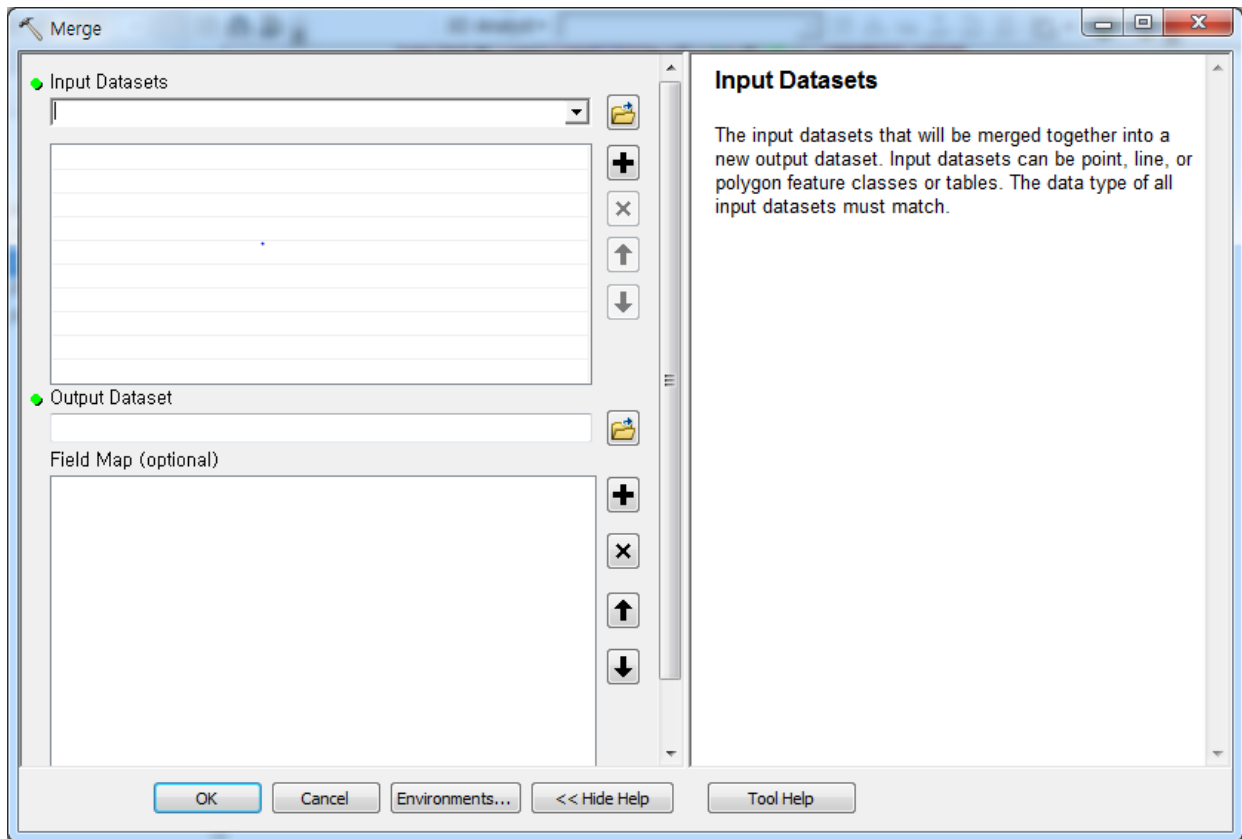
Merge

Input Datasets

Output Dataset

Field Map (optional)

Input Datasets

The input datasets that will be merged together into a new output dataset. Input datasets can be point, line, or polygon feature classes or tables. The data type of all input datasets must match.

OK Cancel Environments... << Hide Help Tool Help